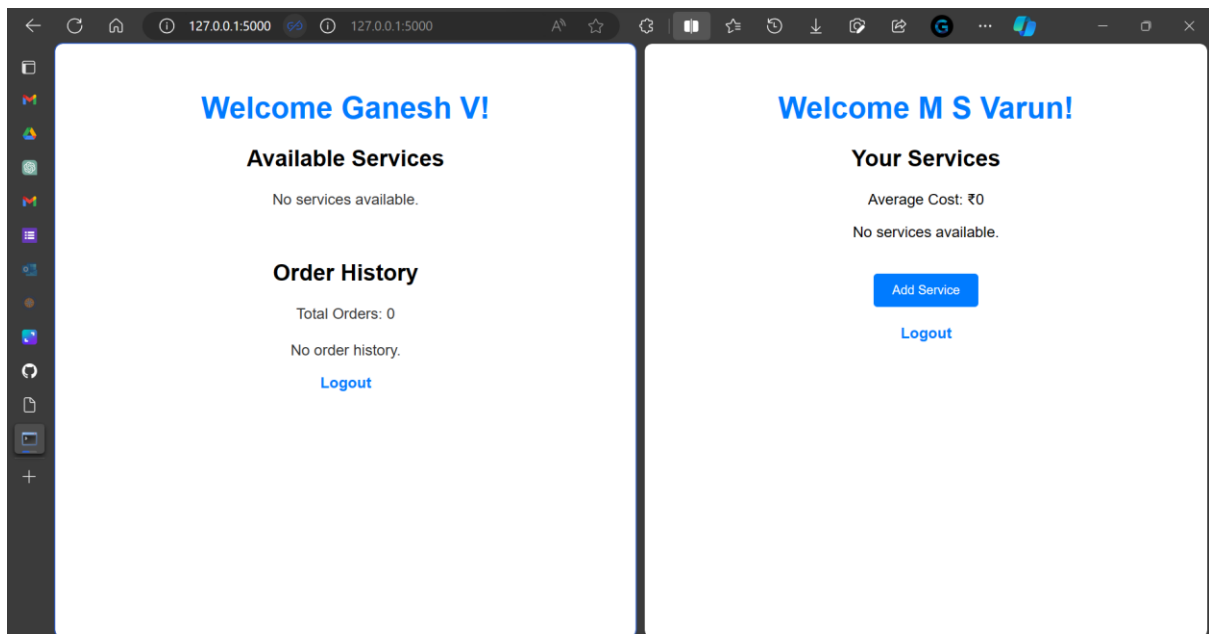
127.0.0.1:5000 127.0.0.1:5000

Welcome Ganesh V!

Available Services

No services available.

Order History

Total Orders: 0

No order history.

Logout

Welcome M S Varun!

Your Services

Average Cost: ₹0

No services available.

Add Service

Logout